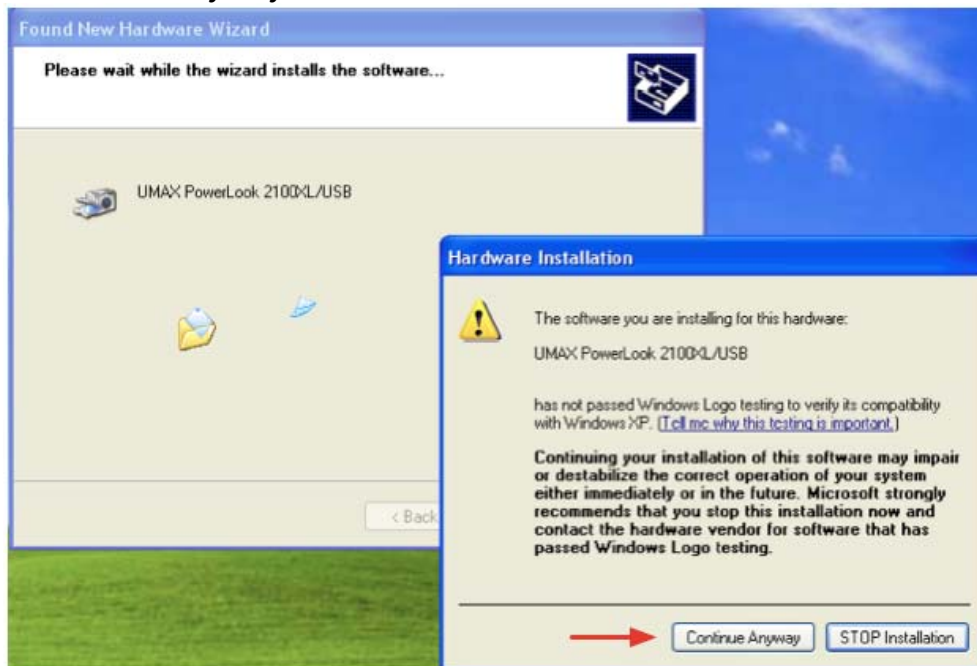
Found New Hardware Wizard

Please wait while the wizard installs the software...

UMAX PowerLook 2100XL/USB

< Back

Hardware Installation

The software you are installing for this hardware:

UMAX PowerLook 2100XL/USB

has not passed Windows Logo testing to verify its compatibility with Windows XP. (Tell me why this testing is important.)

Continuing your installation of this software may impair or destabilize the correct operation of your system either immediately or in the future. Microsoft strongly recommends that you stop this installation now and contact the hardware vendor for software that has passed Windows Logo testing.

Continue Anyway

STOP Installation